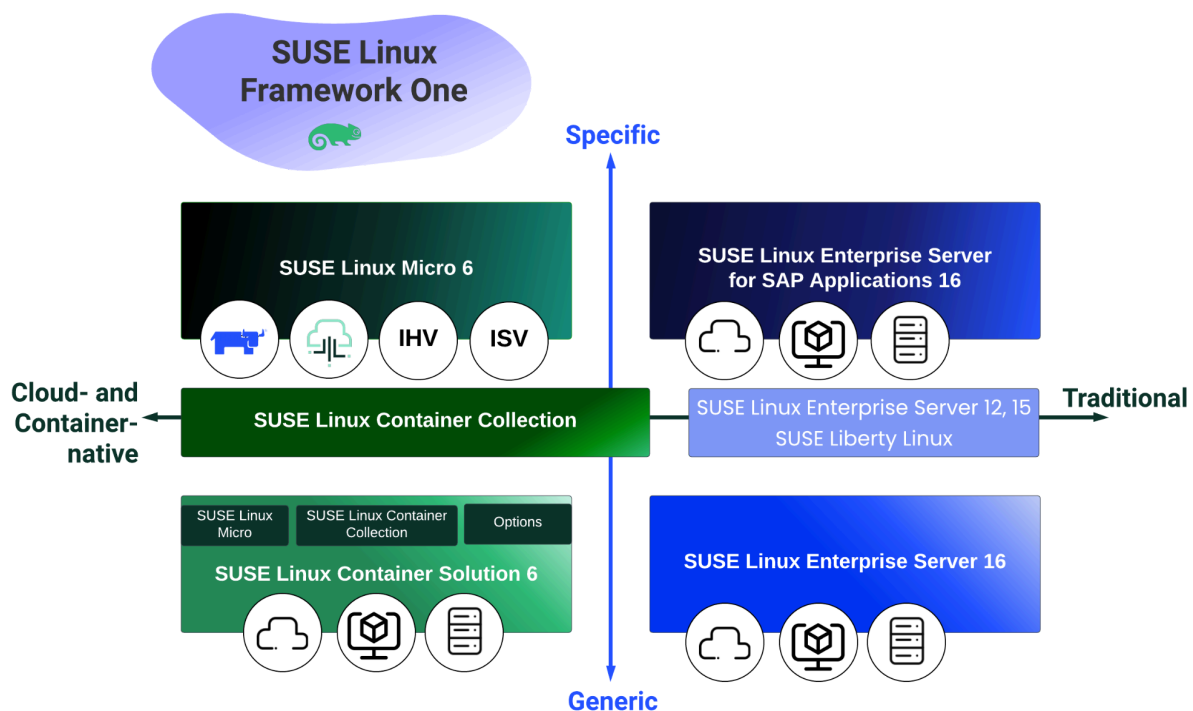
SUSE Linux Framework One

Specific

SUSE Linux Micro 6

IHV

ISV

SUSE Linux Enterprise Server for SAP Applications 16

Cloud- and Container-native

SUSE Linux Container Collection

SUSE Linux Enterprise Server 12, 15
SUSE Liberty Linux

Traditional

SUSE Linux Micro

SUSE Linux Container Collection

Options

SUSE Linux Container Solution 6

SUSE Linux Enterprise Server 16

Generic